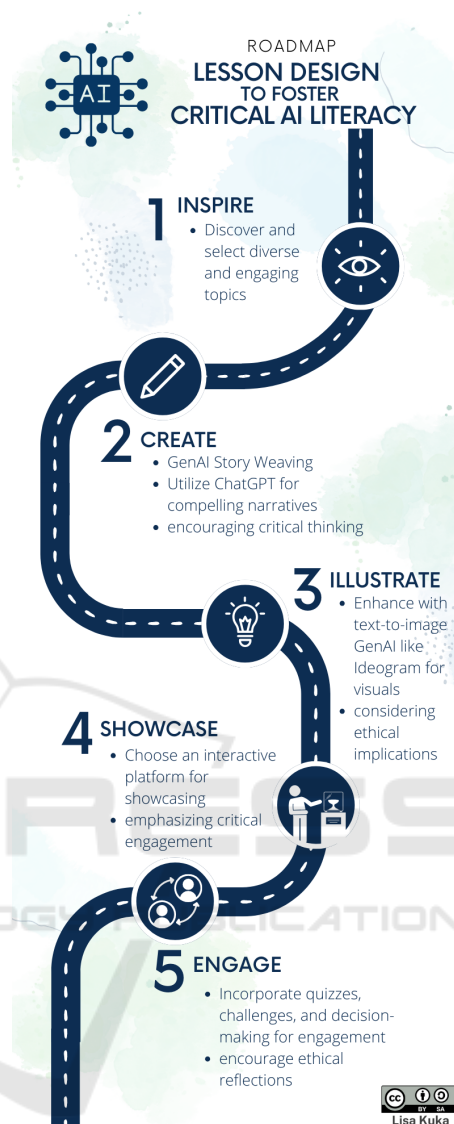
AI

ROADMAP
LESSON DESIGN
TO FOSTER
CRITICAL AI LITERACY

1 INSPIRE
• Discover and select diverse and engaging topics

2 CREATE
• GenAI Story Weaving
• Utilize ChatGPT for compelling narratives
• encouraging critical thinking

3 ILLUSTRATE
• Enhance with text-to-image GenAI like Ideogram for visuals
• considering ethical implications

4 SHOWCASE
• Choose an interactive platform for showcasing
• emphasizing critical engagement

5 ENGAGE
• Incorporate quizzes, challenges, and decision-making for engagement
• encourage ethical reflections

cc BY SA
Lisa Kuka